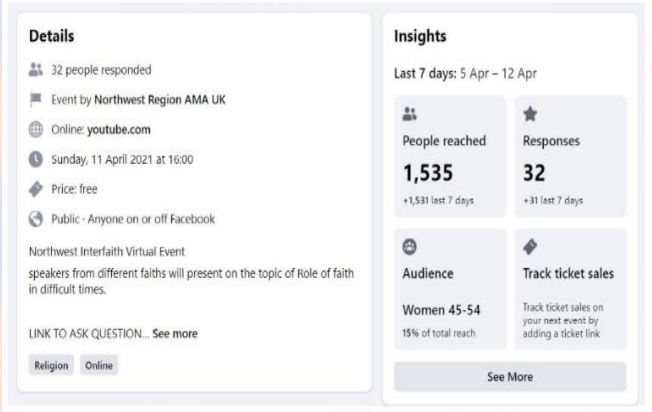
Details

32 people responded

Event by Northwest Region AMA UK

Online: youtube.com

Sunday, 11 April 2021 at 16:00

Price: free

Public · Anyone on or off Facebook

Northwest Interfaith Virtual Event

speakers from different faiths will present on the topic of Role of faith in difficult times.

LINK TO ASK QUESTION... See more

Religion Online

Insights

Last 7 days: 5 Apr – 12 Apr

People reached

1,535

+1,531 last 7 days

Responses

32

+31 last 7 days

Audience

Women 45-54

15% of total reach

Track ticket sales

Track ticket sales on your next event by adding a ticket link

See More